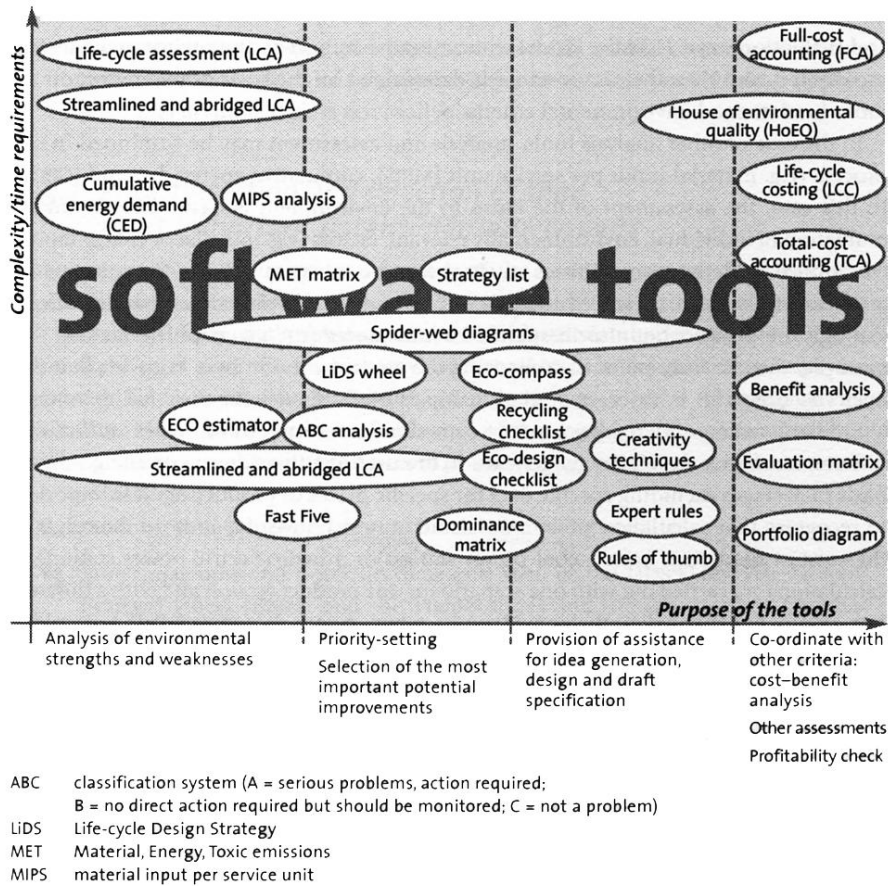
Complexity/time requirements

Life-cycle assessment (LCA)

Streamlined and abridged LCA

Cumulative energy demand (CED)

MIPS analysis

Full-cost accounting (FCA)

House of environmental quality (HoEQ)

Life-cycle costing (LCC)

Total-cost accounting (TCA)

software tools

MET matrix

Strategy list

Spider-web diagrams

LiDS wheel

Eco-compass

Benefit analysis

ECO estimator

ABC analysis

Recycling checklist

Creativity techniques

Streamlined and abridged LCA

Eco-design checklist

Evaluation matrix

Fast Five

Expert rules

Dominance matrix

Rules of thumb

Portfolio diagram

Purpose of the tools

Analysis of environmental strengths and weaknesses

Priority-setting

Selection of the most important potential improvements

Provision of assistance for idea generation, design and draft specification

Co-ordinate with other criteria: cost–benefit analysis

Other assessments

Profitability check

ABC classification system (A = serious problems, action required; B = no direct action required but should be monitored; C = not a problem)
LiDS Life-cycle Design Strategy
MET Material, Energy, Toxic emissions
MIPS material input per service unit